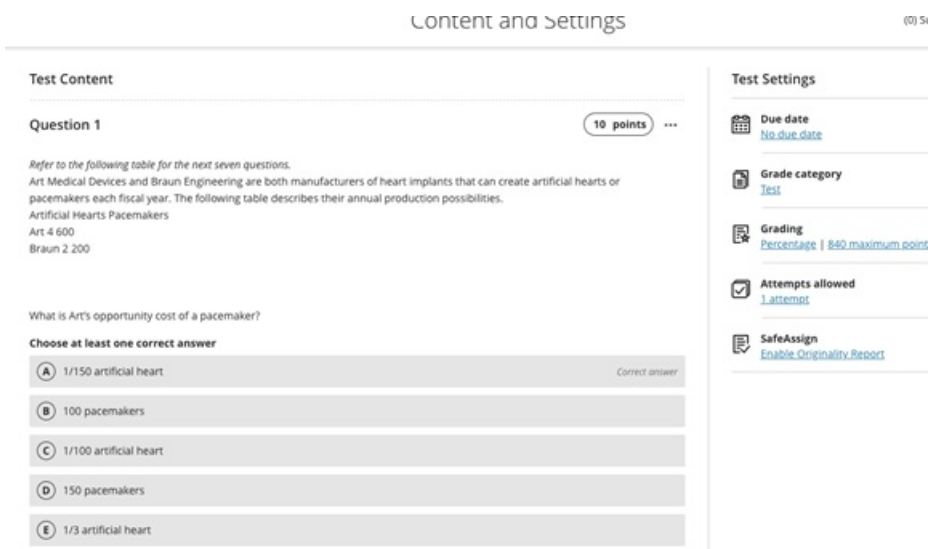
Content and Settings

(0) Su

Test Content

Question 1

10 points

...

Refer to the following table for the next seven questions.
Art Medical Devices and Braun Engineering are both manufacturers of heart implants that can create artificial hearts or pacemakers each fiscal year. The following table describes their annual production possibilities.
Artificial Hearts Pacemakers
Art 4 600
Braun 2 200

What is Art's opportunity cost of a pacemaker?

Choose at least one correct answer

(A) 1/150 artificial heart

Correct answer

(B) 100 pacemakers

(C) 1/100 artificial heart

(D) 150 pacemakers

(E) 1/3 artificial heart

Test Settings

Due date
No due date

Grade category
Test

Grading
Percentage | 840 maximum point

Attempts allowed
1 attempt

SafeAssign
Enable Originality Report